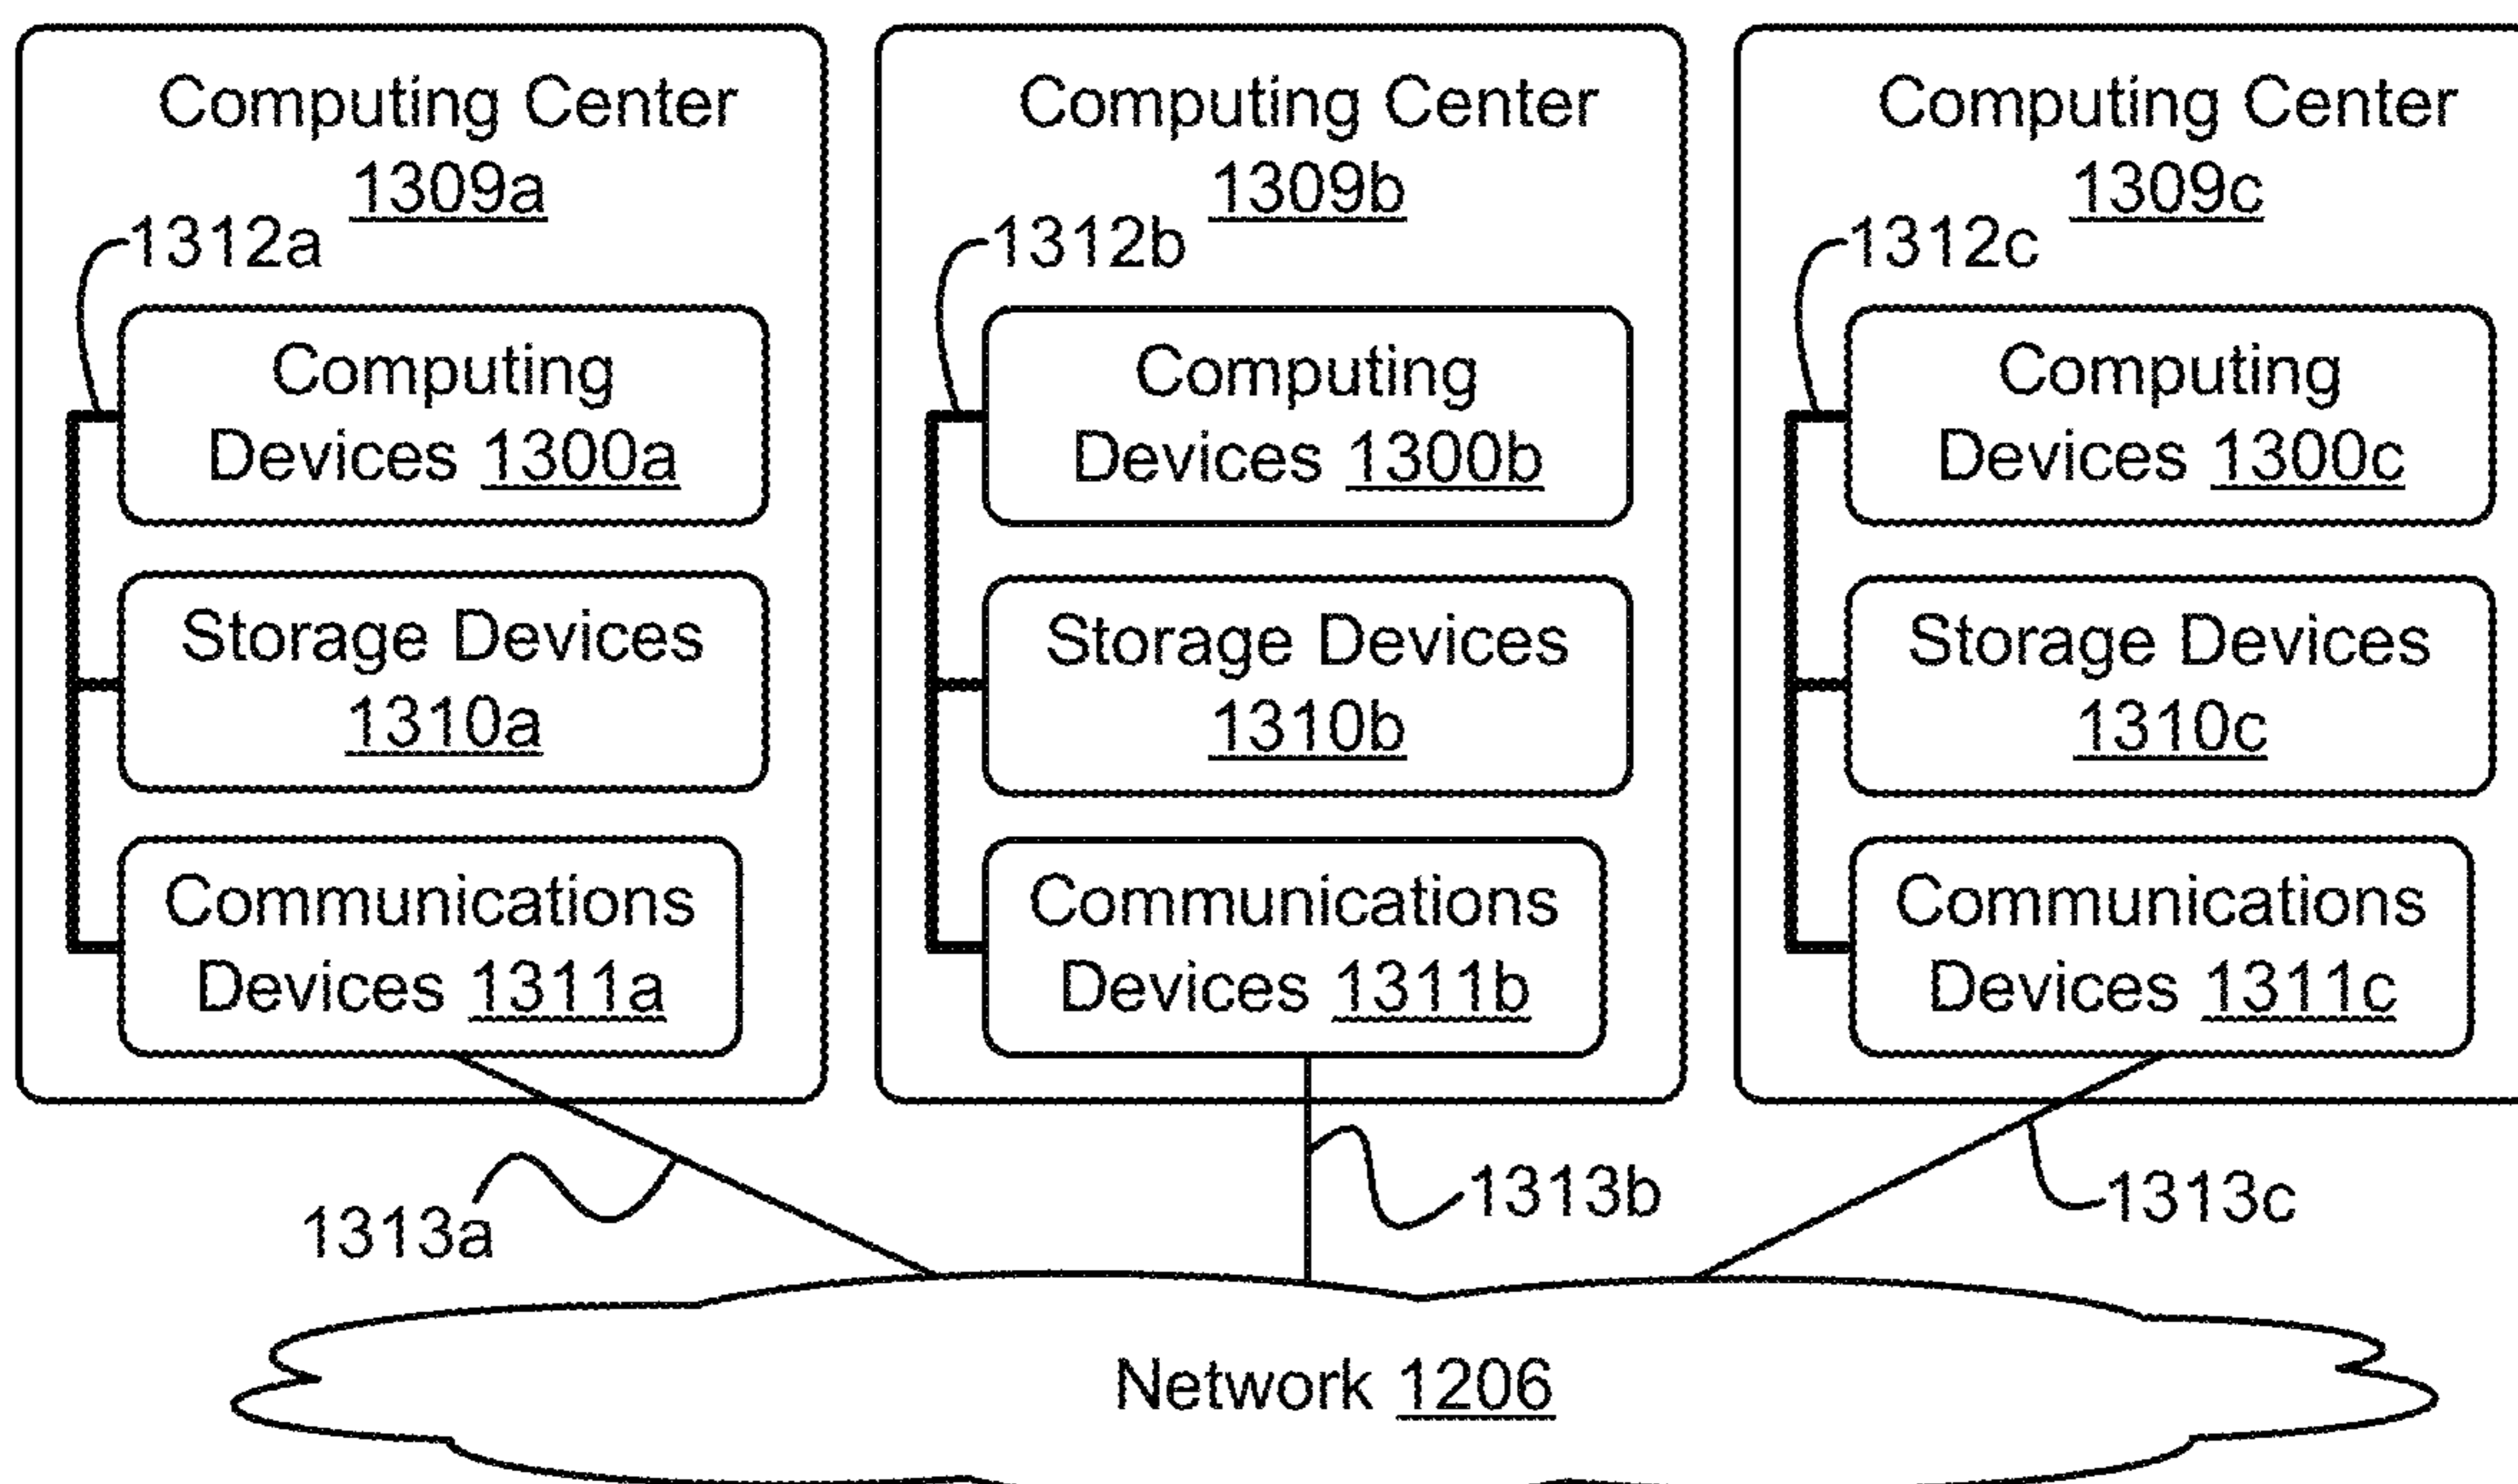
Computing Center 1309a

1312a

Computing Devices 1300a

Storage Devices 1310a

Communications Devices 1311a

Computing Center 1309b

1312b

Computing Devices 1300b

Storage Devices 1310b

Communications Devices 1311b

Computing Center 1309c

1312c

Computing Devices 1300c

Storage Devices 1310c

Communications Devices 1311c

1313a

1313b

1313c

Network 1206